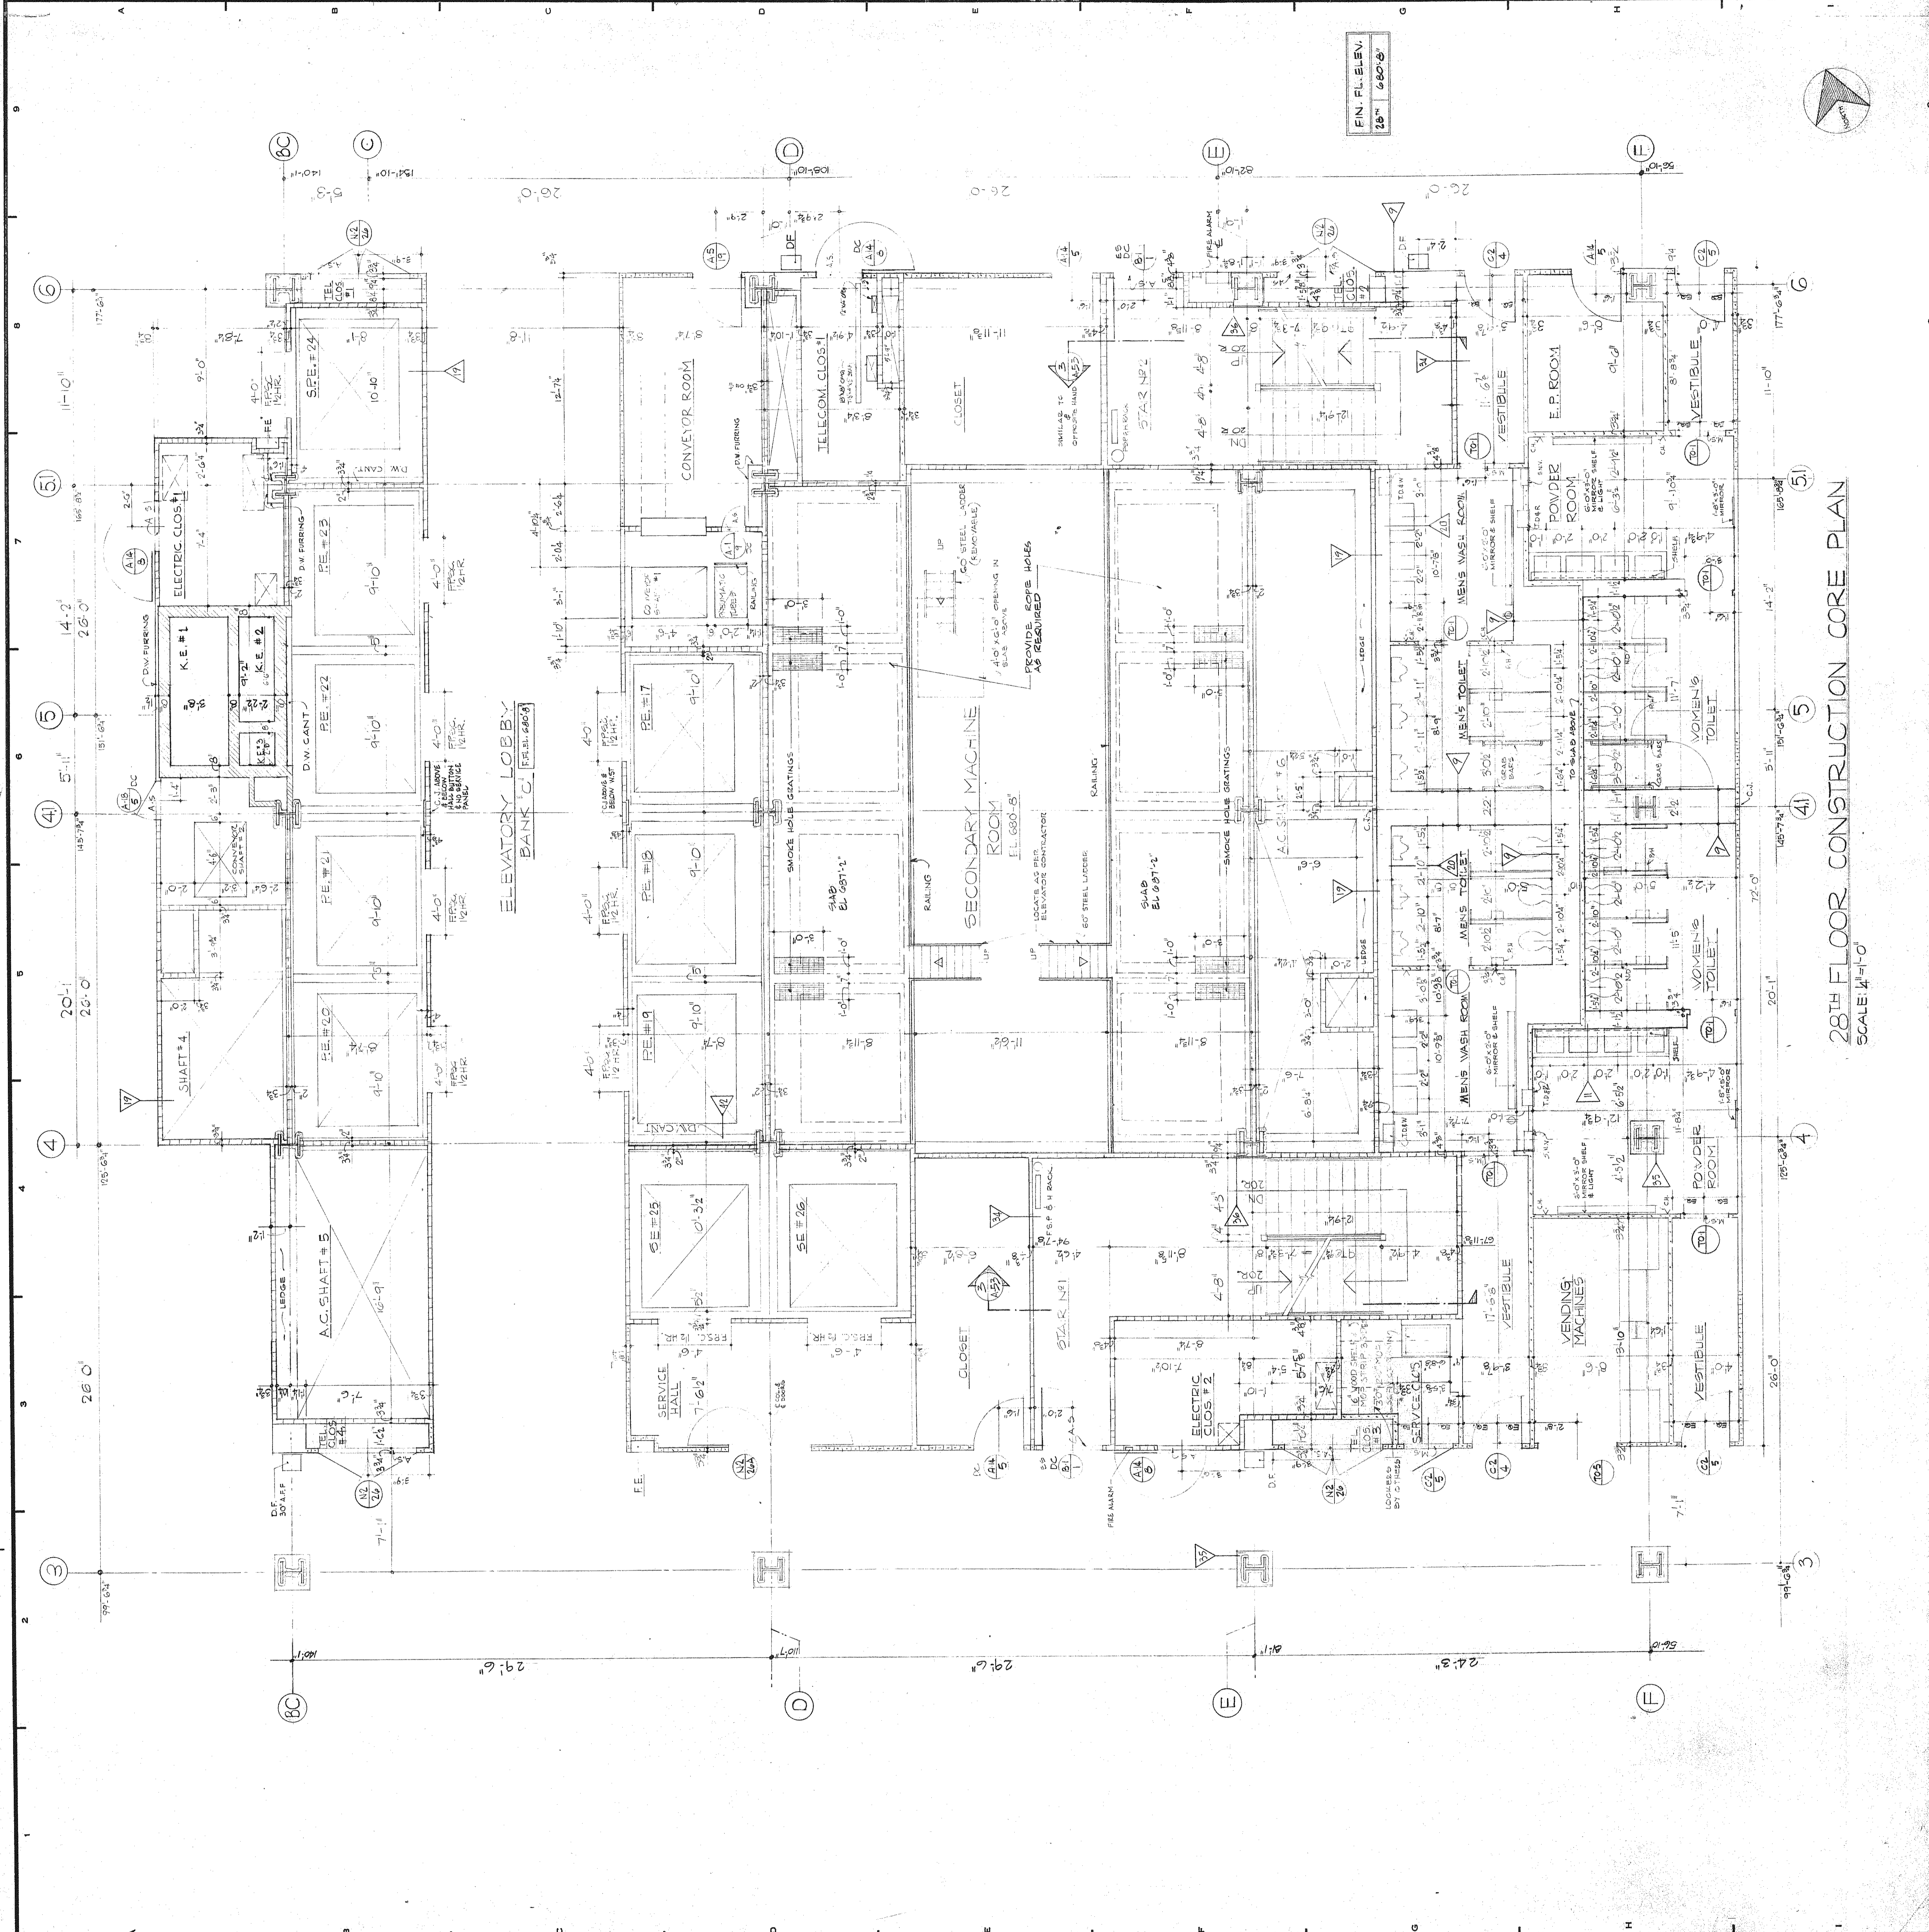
FIN. FL. ELEV.
28TH 680'-8"

28TH FLOOR CONSTRUCTION CORE PLAN
SCALE: 1/4"=1'-0"

ELEVATORY LOBBY
BANK 'C' F.FL.EL. 680'8"

SECONDARY MACHINE ROOM
EL. 680'-8"

PROVIDE ROPE HOLES AS REQUIRED

60" STEEL LADDER (REMOVABLE)

CONVEYOR ROOM

TELECOM. CLOS. #1

CLOSET

STAIR Nº2

STAIR Nº1

E.P. ROOM

VESTIBULE

POWDER ROOM

MENS WASH ROOM

MENS TOILET

WOMEN'S TOILET

VENDING MACHINES

ELECTRIC CLOS. #1

ELECTRIC CLOS. #2

SERVICE CLOS.

SERVICE HALL

TEL. CLOS. #1

TEL. CLOS. #4

K.E. #1

K.E. #2

K.E. #3

S.P.E. #24

P.E. #23

P.E. #22

P.E. #21

P.E. #20

P.E. #17

P.E. #18

P.E. #19

S.E. #25

S.E. #26

SHAFT #4

A.C. SHAFT #5

A.C. SHAFT

CONVEYOR SHAFT #2

D.W. FURRING

D.W. CANT

SMOKE HOLE GRATINGS

SLAB EL 687'-2"

RAILING

LEDGE

FIRE ALARM

D.F. 30" A.F.F.

F.E.

26'-0"

29'-6"

24'-3"

11'-10"

14'-2"

5'-11"

20'-1"

BC
C
D
E
F
3
4
41
5
51
6